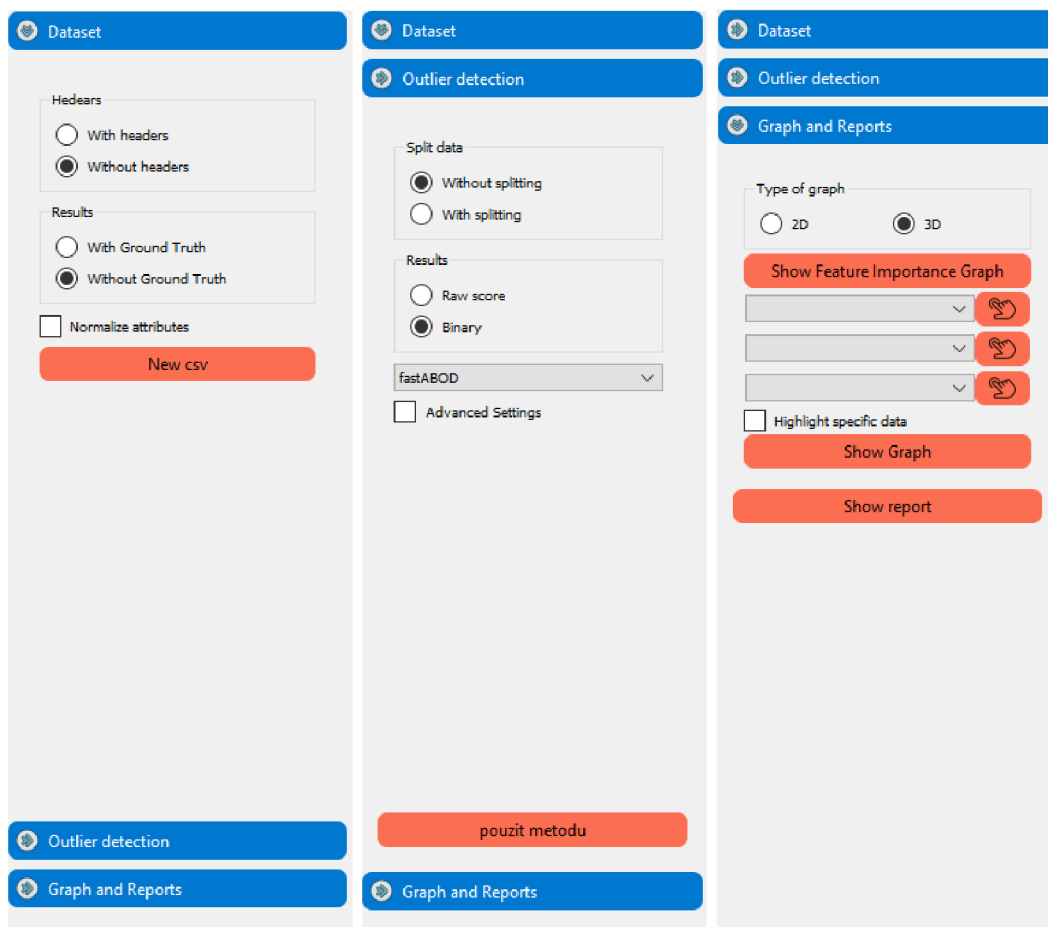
Dataset

Hedears
With headers
Without headers

Results
With Ground Truth
Without Ground Truth

Normalize attributes

New csv

Outlier detection

Graph and Reports

Dataset

Outlier detection

Split data
Without splitting
With splitting

Results
Raw score
Binary

fastABOD

Advanced Settings

pouzit metodu

Graph and Reports

Dataset

Outlier detection

Graph and Reports

Type of graph
2D
3D

Show Feature Importance Graph

Highlight specific data

Show Graph

Show report